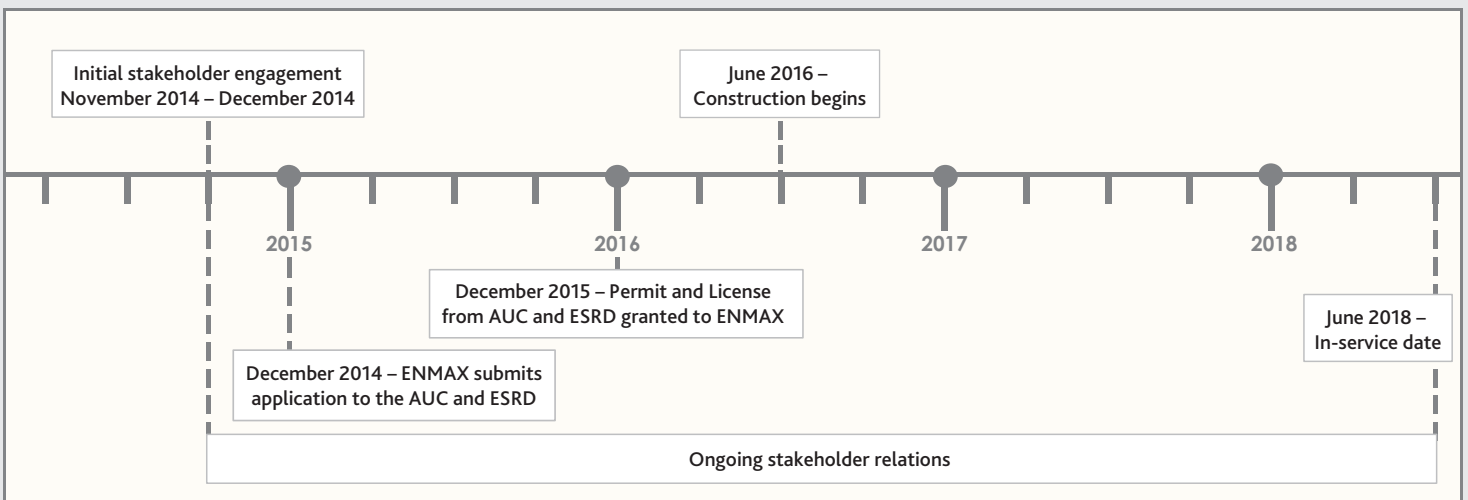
Initial stakeholder engagement
November 2014 – December 2014

June 2016 –
Construction begins

2015

2016

2017

2018

December 2015 – Permit and License from AUC and ESRD granted to ENMAX

June 2018 –
In-service date

December 2014 – ENMAX submits application to the AUC and ESRD

Ongoing stakeholder relations